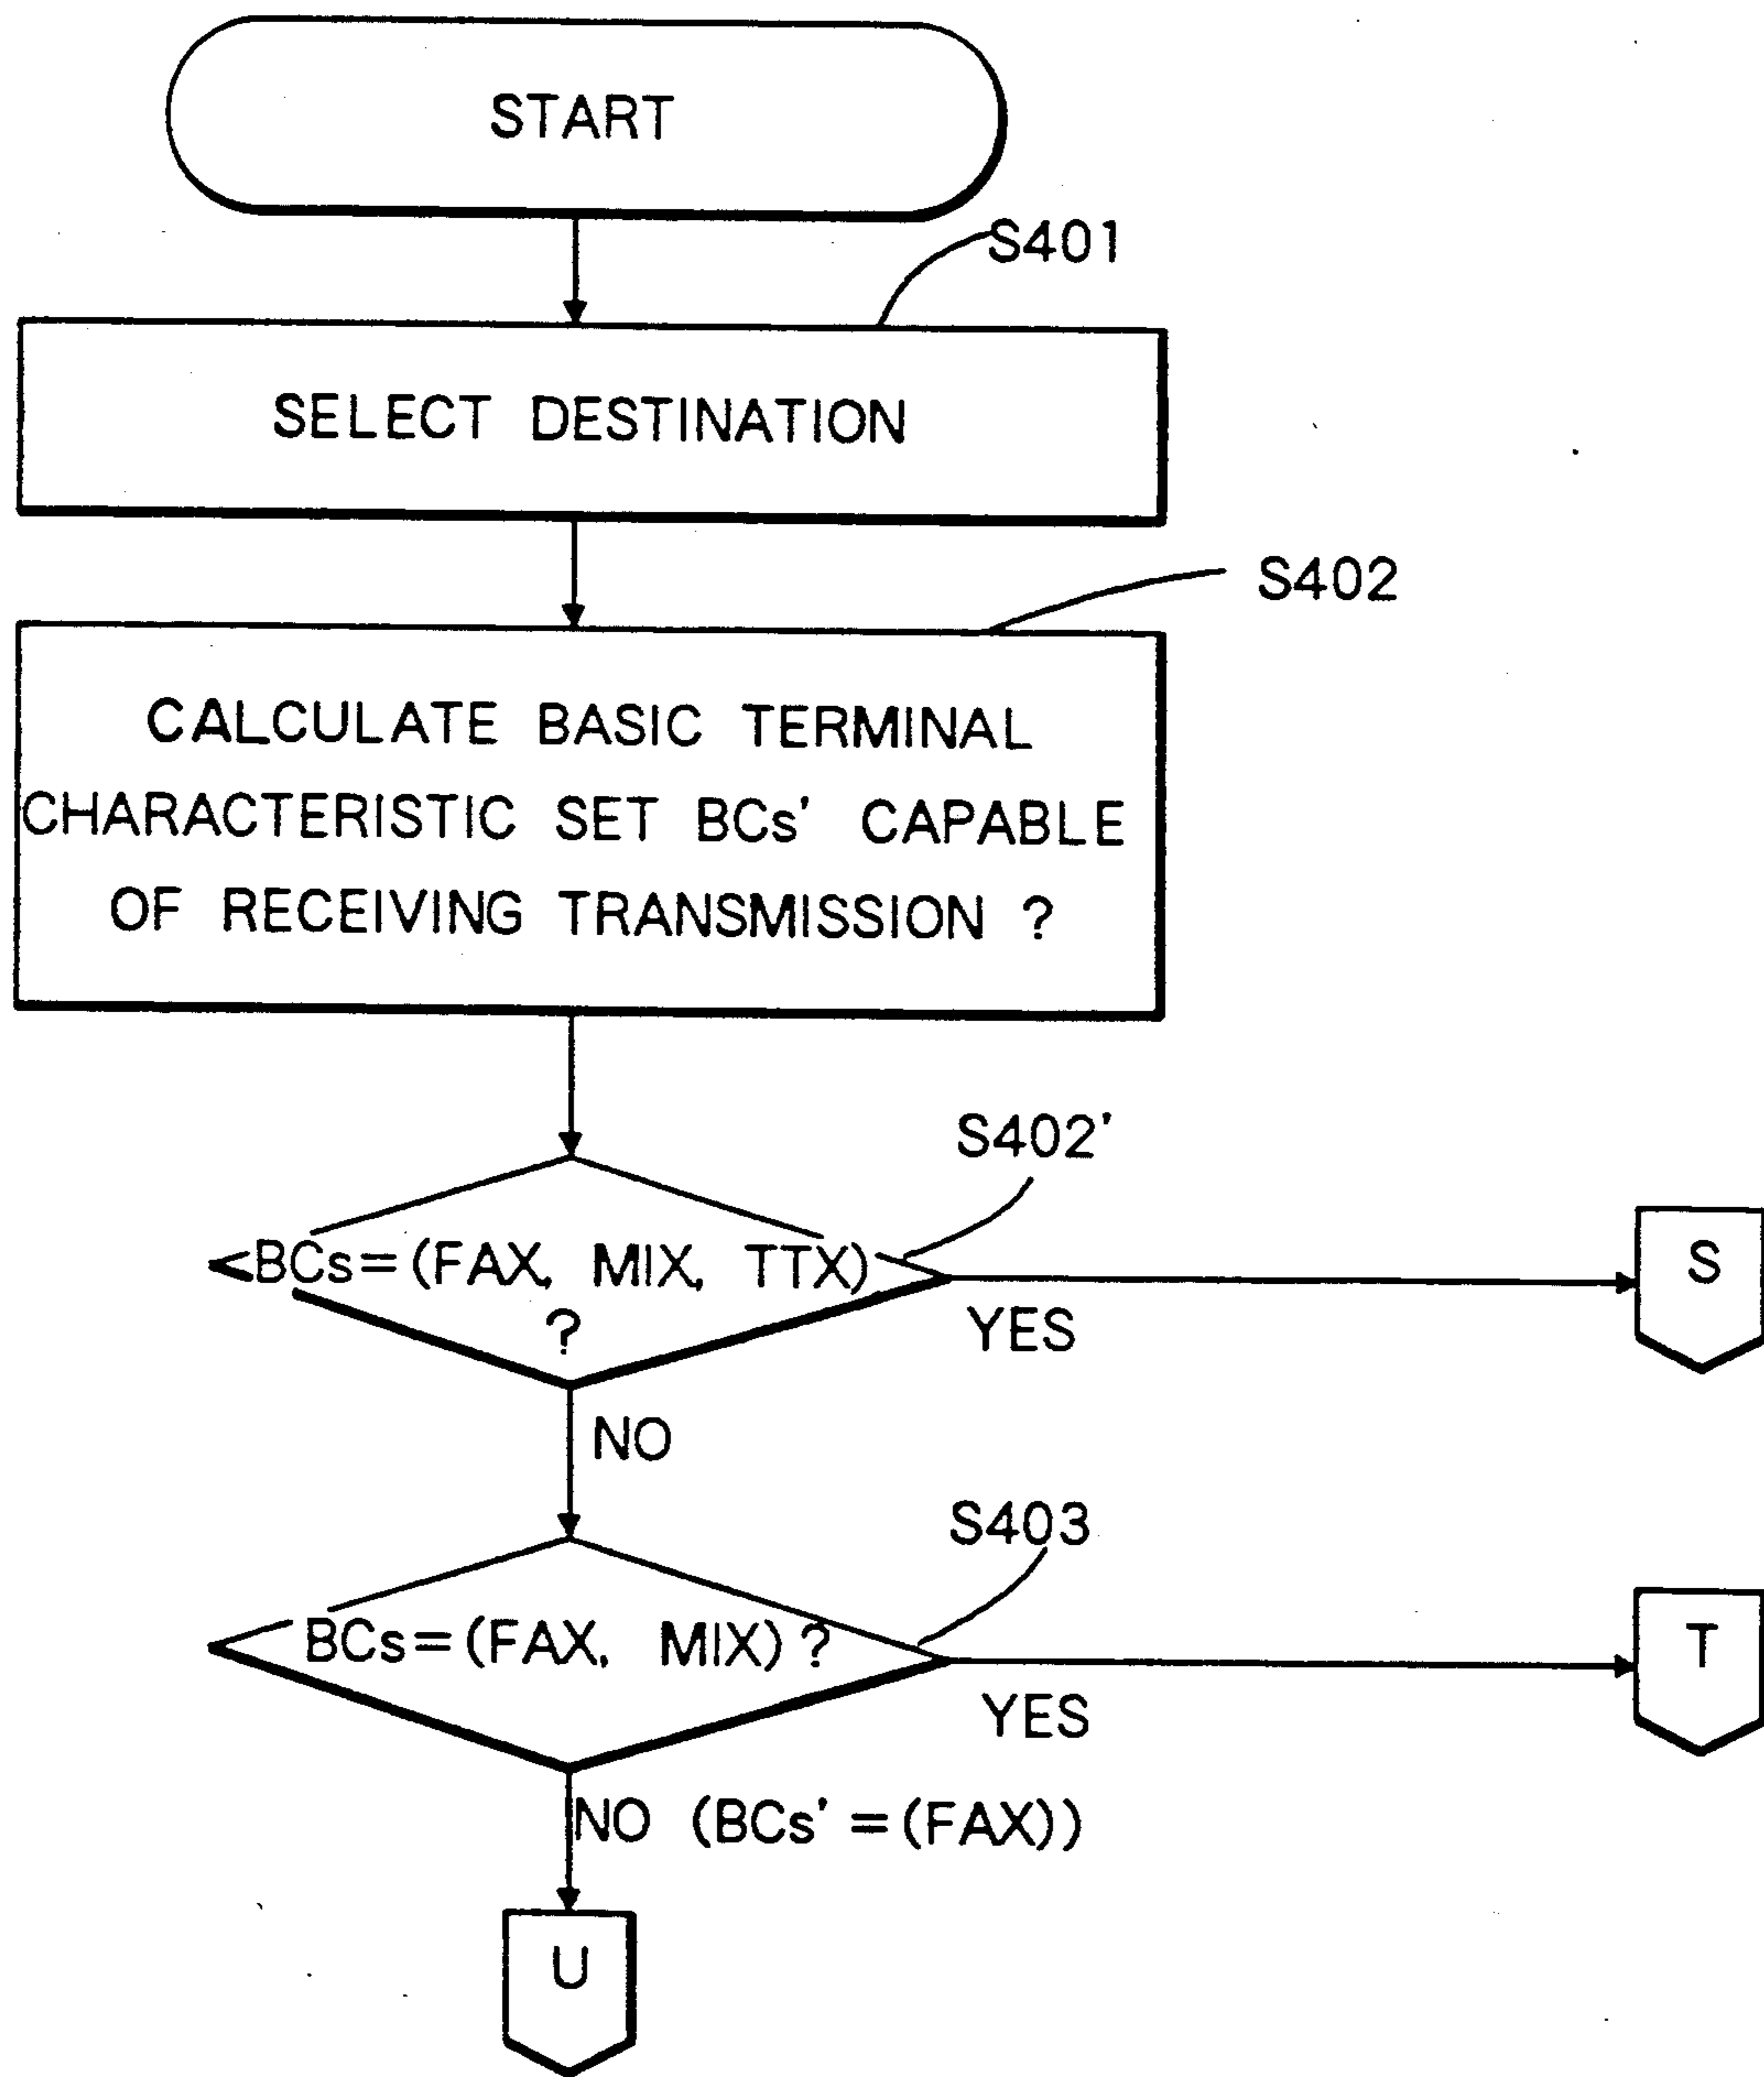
START

S401

SELECT DESTINATION

S402

CALCULATE BASIC TERMINAL CHARACTERISTIC SET BCs' CAPABLE OF RECEIVING TRANSMISSION ?

S402'

BCs=(FAX, MIX, TTX) ?

YES

S

NO

S403

BCs=(FAX, MIX) ?

YES

T

NO (BCs' =(FAX))

U